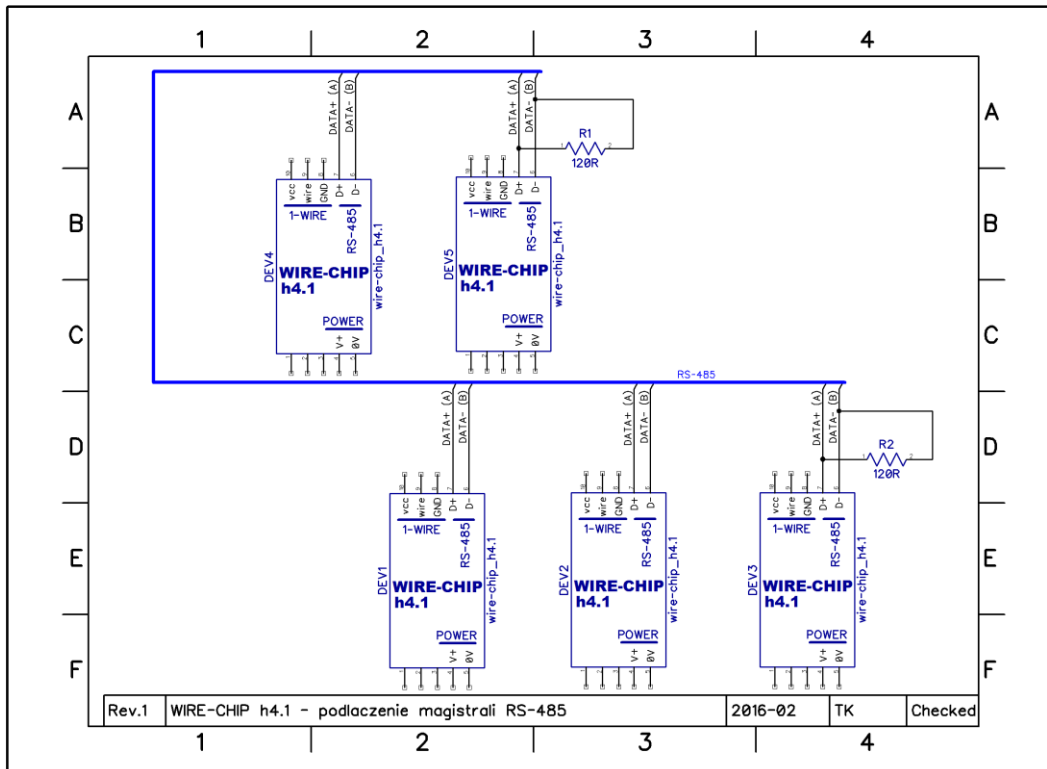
1 2 3 4

A B C D E F

DATA+ (A) DATA- (B)

DATA+ (A) DATA- (B)

R1
120R

vcc wire GND D+ D-
1-WIRE
RS-485
DEV4
WIRE-CHIP
h4.1
wire-chip_h4.1
POWER
V+ 0V

vcc wire GND D+ D-
1-WIRE
RS-485
DEV5
WIRE-CHIP
h4.1
wire-chip_h4.1
POWER
V+ 0V

RS-485

DATA+ (A) DATA- (B)

DATA+ (A) DATA- (B)

DATA+ (A) DATA- (B)

R2
120R

vcc wire GND D+ D-
1-WIRE
RS-485
DEV1
WIRE-CHIP
h4.1
wire-chip_h4.1
POWER
V+ 0V

vcc wire GND D+ D-
1-WIRE
RS-485
DEV2
WIRE-CHIP
h4.1
wire-chip_h4.1
POWER
V+ 0V

vcc wire GND D+ D-
1-WIRE
RS-485
DEV3
WIRE-CHIP
h4.1
wire-chip_h4.1
POWER
V+ 0V

| Rev.1 | WIRE-CHIP h4.1 - podlaczenie magistrali RS-485 | 2016-02 | TK | Checked |
|---|---|---|---|---|

1 2 3 4